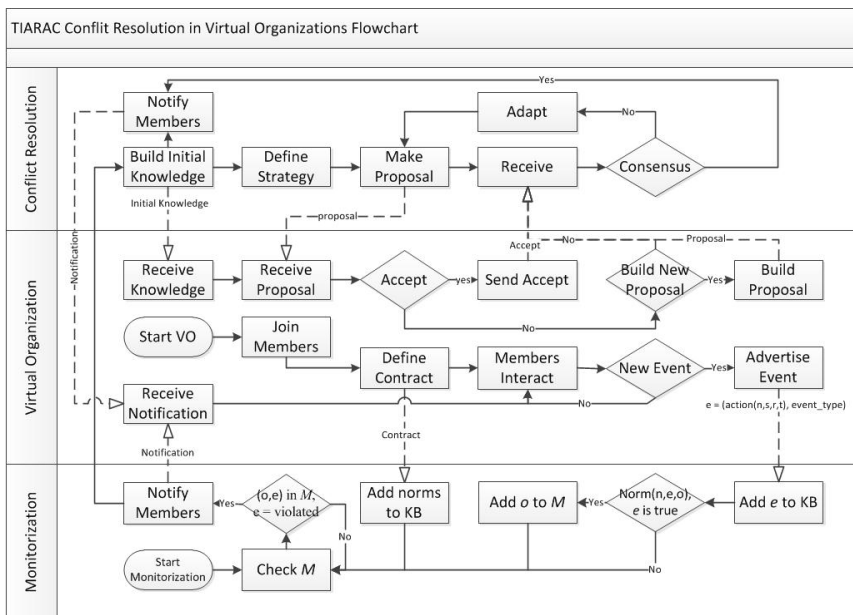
TIARAC Conflit Resolution in Virtual Organizations Flowchart

Conflict Resolution

Notify Members

Yes

Adapt

No

Build Initial Knowledge

Define Strategy

Make Proposal

Receive

Consensus

Initial Knowledge

proposal

Virtual Organization

Notification

Accept

No

Proposal

Receive Knowledge

Receive Proposal

Accept

yes

Send Accept

Build New Proposal

Yes

Build Proposal

No

Start VO

Join Members

Define Contract

Members Interact

New Event

Yes

Advertise Event

Receive Notification

No

e = (action(n,s,r,t), event_type)

Contract

Notification

Monitorization

Notify Members

Yes

(o,e) in $M$, e = violated

Add norms to KB

Add $o$ to $M$

Yes

Norm(n,e,o), $e$ is true

Add $e$ to KB

No

Start Monitorization

Check $M$

No